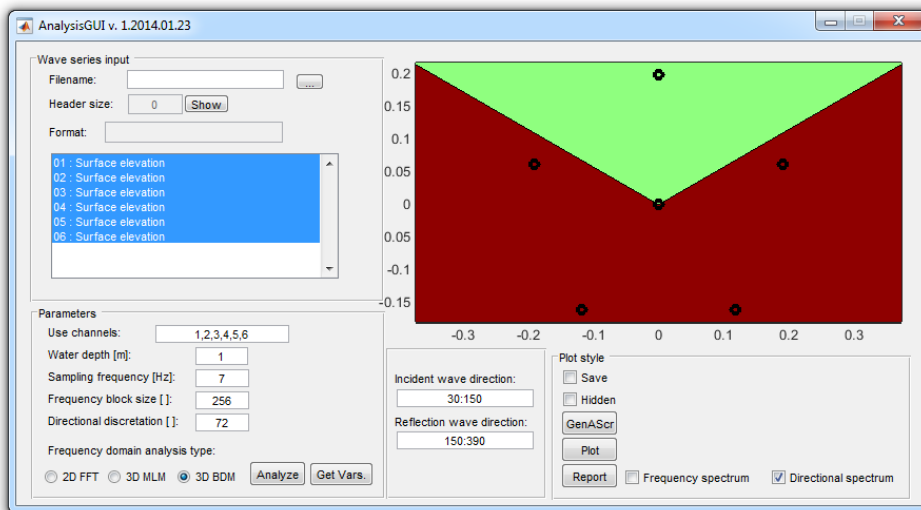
AnalysisGUI v. 1.2014.01.23

Wave series input
Filename:
...
Header size: 0 Show
Format:
01 : Surface elevation
02 : Surface elevation
03 : Surface elevation
04 : Surface elevation
05 : Surface elevation
06 : Surface elevation

Parameters
Use channels: 1,2,3,4,5,6
Water depth [m]: 1
Sampling frequency [Hz]: 7
Frequency block size [ ]: 256
Directional discretation [ ]: 72
Frequency domain analysis type:
2D FFT 3D MLM 3D BDM Analyze Get Vars.

0.2
0.15
0.1
0.05
0
0.05
-0.1
-0.15
-0.3 -0.2 -0.1 0 0.1 0.2 0.3

Incident wave direction:
30:150
Reflection wave direction:
150:390

Plot style
Save
Hidden
GenAScr
Plot
Report Frequency spectrum Directional spectrum